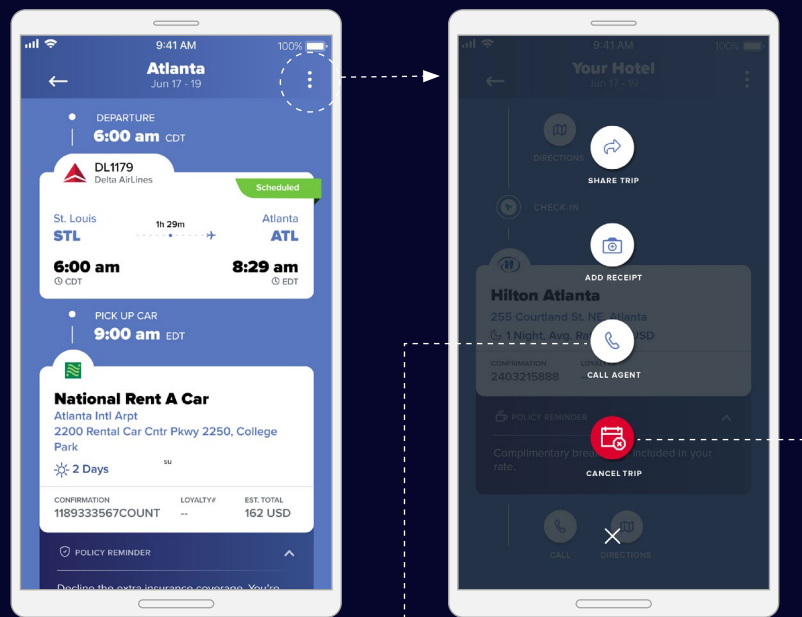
9:41 AM
100%
Atlanta
Jun 17 - 19

DEPARTURE
6:00 am CDT

DL1179
Delta AirLines
Scheduled

St. Louis
STL
1h 29m
Atlanta
ATL

6:00 am
CDT
8:29 am
EDT

PICK UP CAR
9:00 am EDT

National Rent A Car
Atlanta Intl Arpt
2200 Rental Car Cntr Pkwy 2250, College Park
2 Days
su

CONFIRMATION
1189333567COUNT
LOYALTY#
--
EST. TOTAL
162 USD

POLICY REMINDER

Decline the extra insurance coverage. You're

9:41 AM
100%
Your Hotel
Jun 17 - 19

DIRECTIONS
SHARE TRIP
CHECK-IN
ADD RECEIPT
Hilton Atlanta
255 Courtland St. NE, Atlanta
1 Night, Avg. R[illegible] USD
CALL AGENT
CONFIRMATION
2403215888
POLICY REMINDER
Complimentary brea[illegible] included in your rate.
CANCEL TRIP
CALL
DIRECTIONS